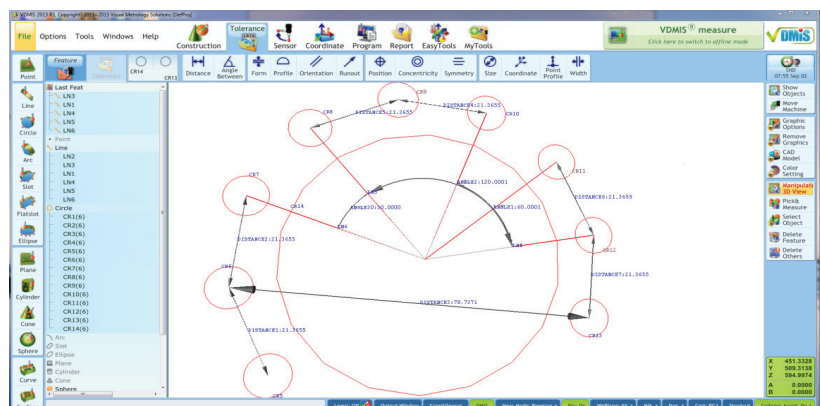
VDMIS 2013 R1 Copyright 2011-2013 Visual Metrology Solutions (DelPro)

File Options Tools Windows Help
Construction Tolerance Sensor Coordinate Program Report EasyTools MyTools
VDMIS® measure
Click here to switch to offline mode
VDMIS

Point
Feature
Tolerance
CR14 CR13
Distance Angle Between Form Profile Orientation Runout Position Concentricity Symmetry Size Coordinate Point Profile Width

Last Feat
LN3
LN1
LN4
LN5
LN6
Point
Line
LN2
LN3
LN1
LN4
LN5
LN6
Circle
CR1(6)
CR2(6)
CR3(6)
CR4(6)
CR5(6)
CR6(6)
CR7(6)
CR8(6)
CR9(6)
CR10(6)
CR11(6)
CR12(6)
CR13(6)
CR14(6)
Arc
Slot
Ellipse
Plane
Cylinder
Cone
Sphere

Line
Circle
Arc
Slot
Flatslot
Ellipse
Plane
Cylinder
Cone
Sphere
Curve

CR9
CR8
CR10
DISTANCE4:21.3655
DISTANCE5:21.3655
CR11
CR7
ANGLE2:120.0001
ANGLE1:60.0001
ANGLE3:30.0000
DISTANCE6:21.3655
CR14
DISTANCE1:21.3655
CR12
CR4
DISTANCE7:21.3655
DISTANCE3:79.7371
DISTANCE2:21.3655
CR13
CR5

Show Objects
Move Machine
Graphic Options
Remove Graphics
CAD Model
Color Setting
Manipulate 3D View
PickIt Measure
Select Object
Delete Feature
Delete Others

X 451.3328
Y 509.3138
Z 594.9974
A 0.0000
B 0.0000